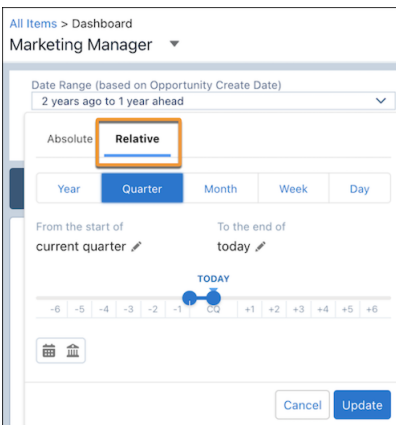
All Items > Dashboard
Marketing Manager

Date Range (based on Opportunity Create Date)
2 years ago to 1 year ahead

Absolute Relative

Year Quarter Month Week Day

From the start of
current quarter

To the end of
today

TODAY

-6 -5 -4 -3 -2 -1 CQ +1 +2 +3 +4 +5 +6

Cancel Update